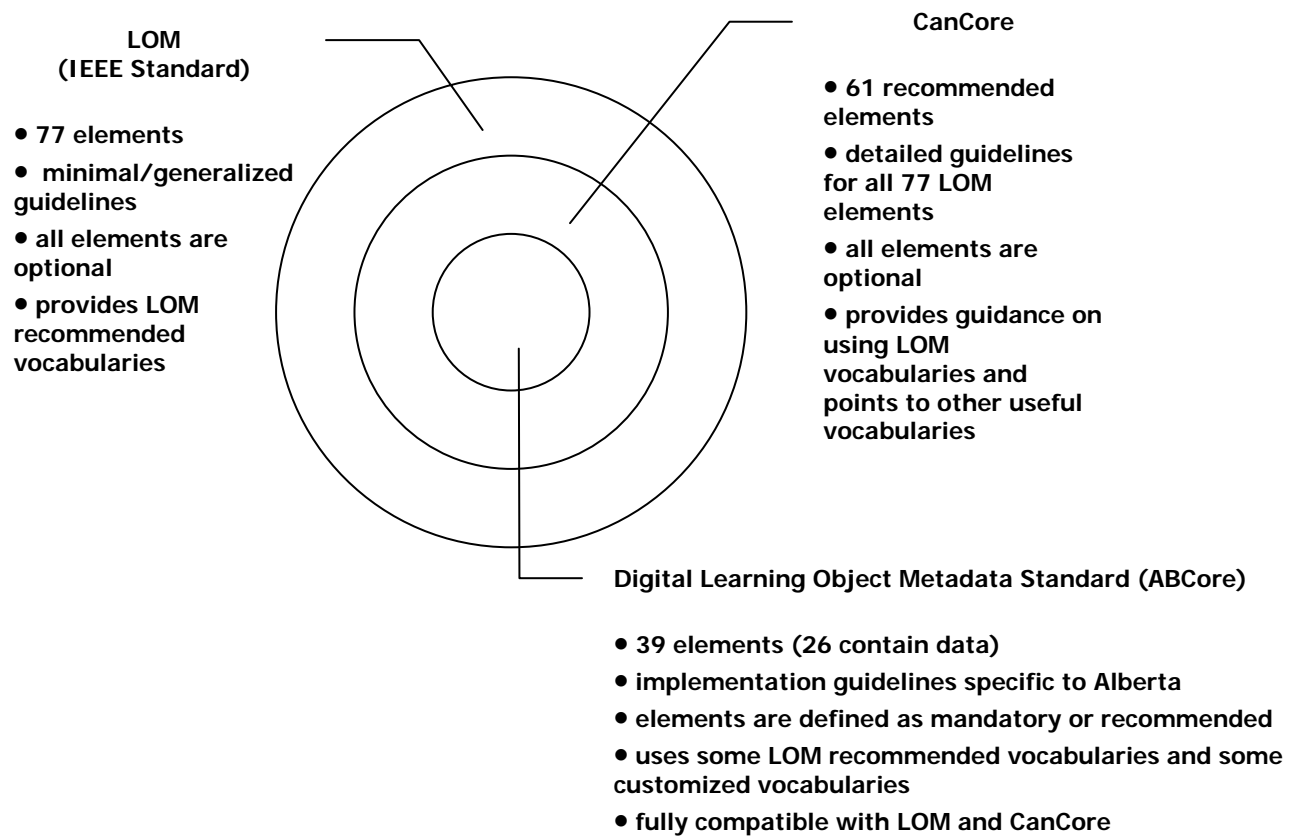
LOM
(IEEE Standard)

• 77 elements

• minimal/generalized guidelines

• all elements are optional

• provides LOM recommended vocabularies

CanCore

• 61 recommended elements

• detailed guidelines for all 77 LOM elements

• all elements are optional

• provides guidance on using LOM vocabularies and points to other useful vocabularies

Digital Learning Object Metadata Standard (ABCore)

• 39 elements (26 contain data)

• implementation guidelines specific to Alberta

• elements are defined as mandatory or recommended

• uses some LOM recommended vocabularies and some customized vocabularies

• fully compatible with LOM and CanCore